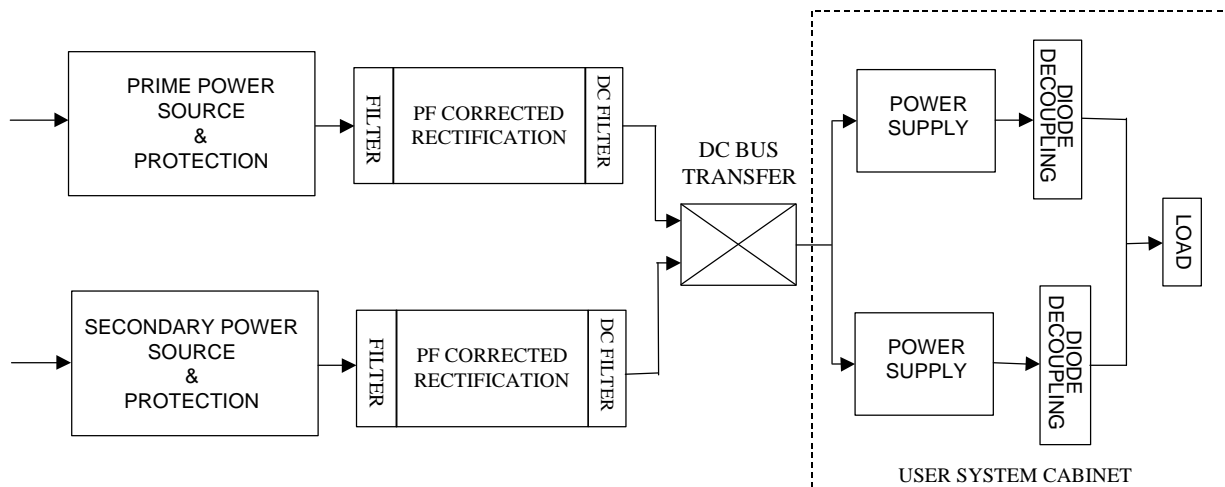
PRIME POWER SOURCE & PROTECTION

FILTER

PF CORRECTED RECTIFICATION

DC FILTER

SECONDARY POWER SOURCE & PROTECTION

FILTER

PF CORRECTED RECTIFICATION

DC FILTER

DC BUS TRANSFER

POWER SUPPLY

DIODE DECOUPLING

POWER SUPPLY

DIODE DECOUPLING

LOAD

USER SYSTEM CABINET